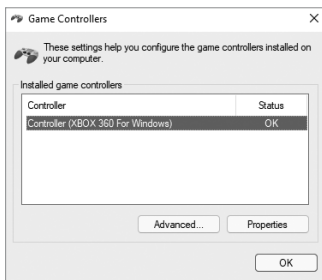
Game Controllers

These settings help you configure the game controllers installed on your computer.

Installed game controllers

| Controller | Status |
|---|---|
| Controller (XBOX 360 For Windows) | OK |

Advanced...

Properties

OK